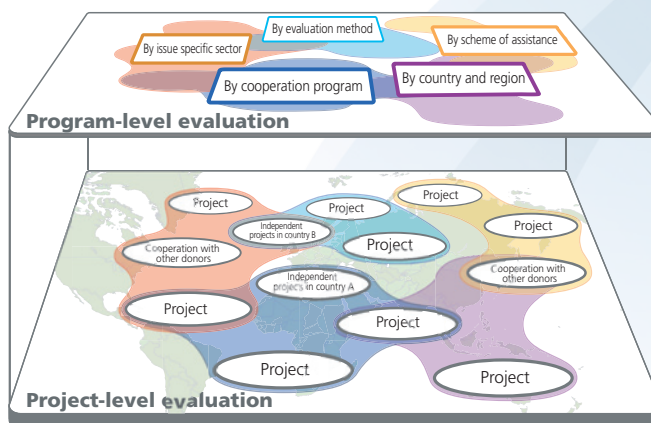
By evaluation method

By issue specific sector

By scheme of assistance

By cooperation program

By country and region

Program-level evaluation

Project

Project

Project

Independent projects in country B

Project

Project

Cooperation with other donors

Cooperation with other donors

Independent projects in country A

Project

Project

Project

Project

Project-level evaluation